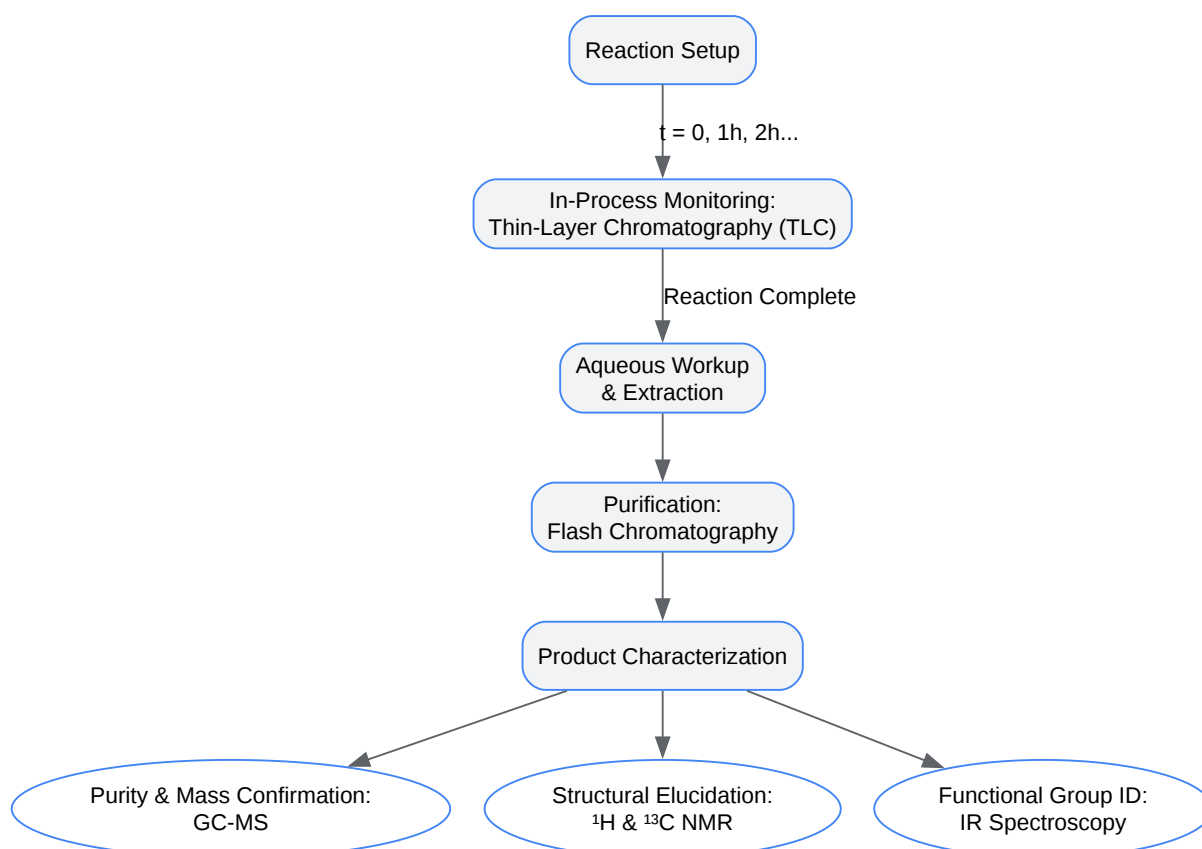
Reaction Setup

t = 0, 1h, 2h...

In-Process Monitoring:
Thin-Layer Chromatography (TLC)

Reaction Complete

Aqueous Workup
& Extraction

Purification:
Flash Chromatography

Product Characterization

Purity & Mass Confirmation:
GC-MS

Structural Elucidation:
$^1$H & $^{13}$C NMR

Functional Group ID:
IR Spectroscopy